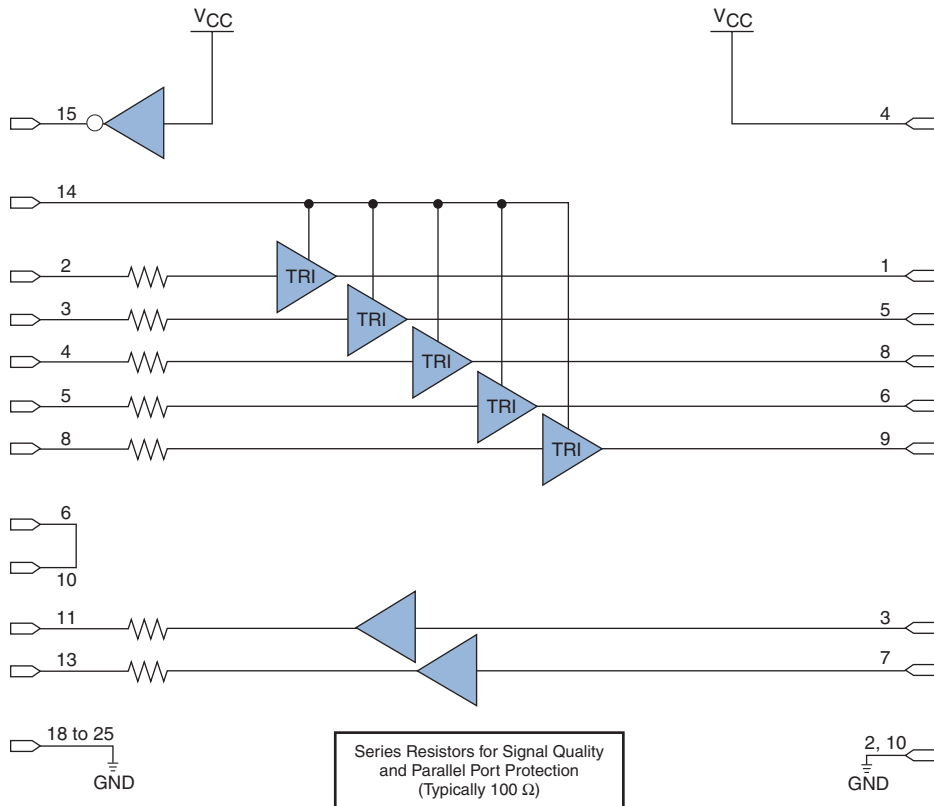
$V_{CC}$

$V_{CC}$

15

4

14

2

TRI

1

3

TRI

5

4

TRI

8

5

TRI

6

8

TRI

9

6

10

11

3

13

7

18 to 25

GND

Series Resistors for Signal Quality and Parallel Port Protection (Typically 100 $\Omega$)

2, 10

GND